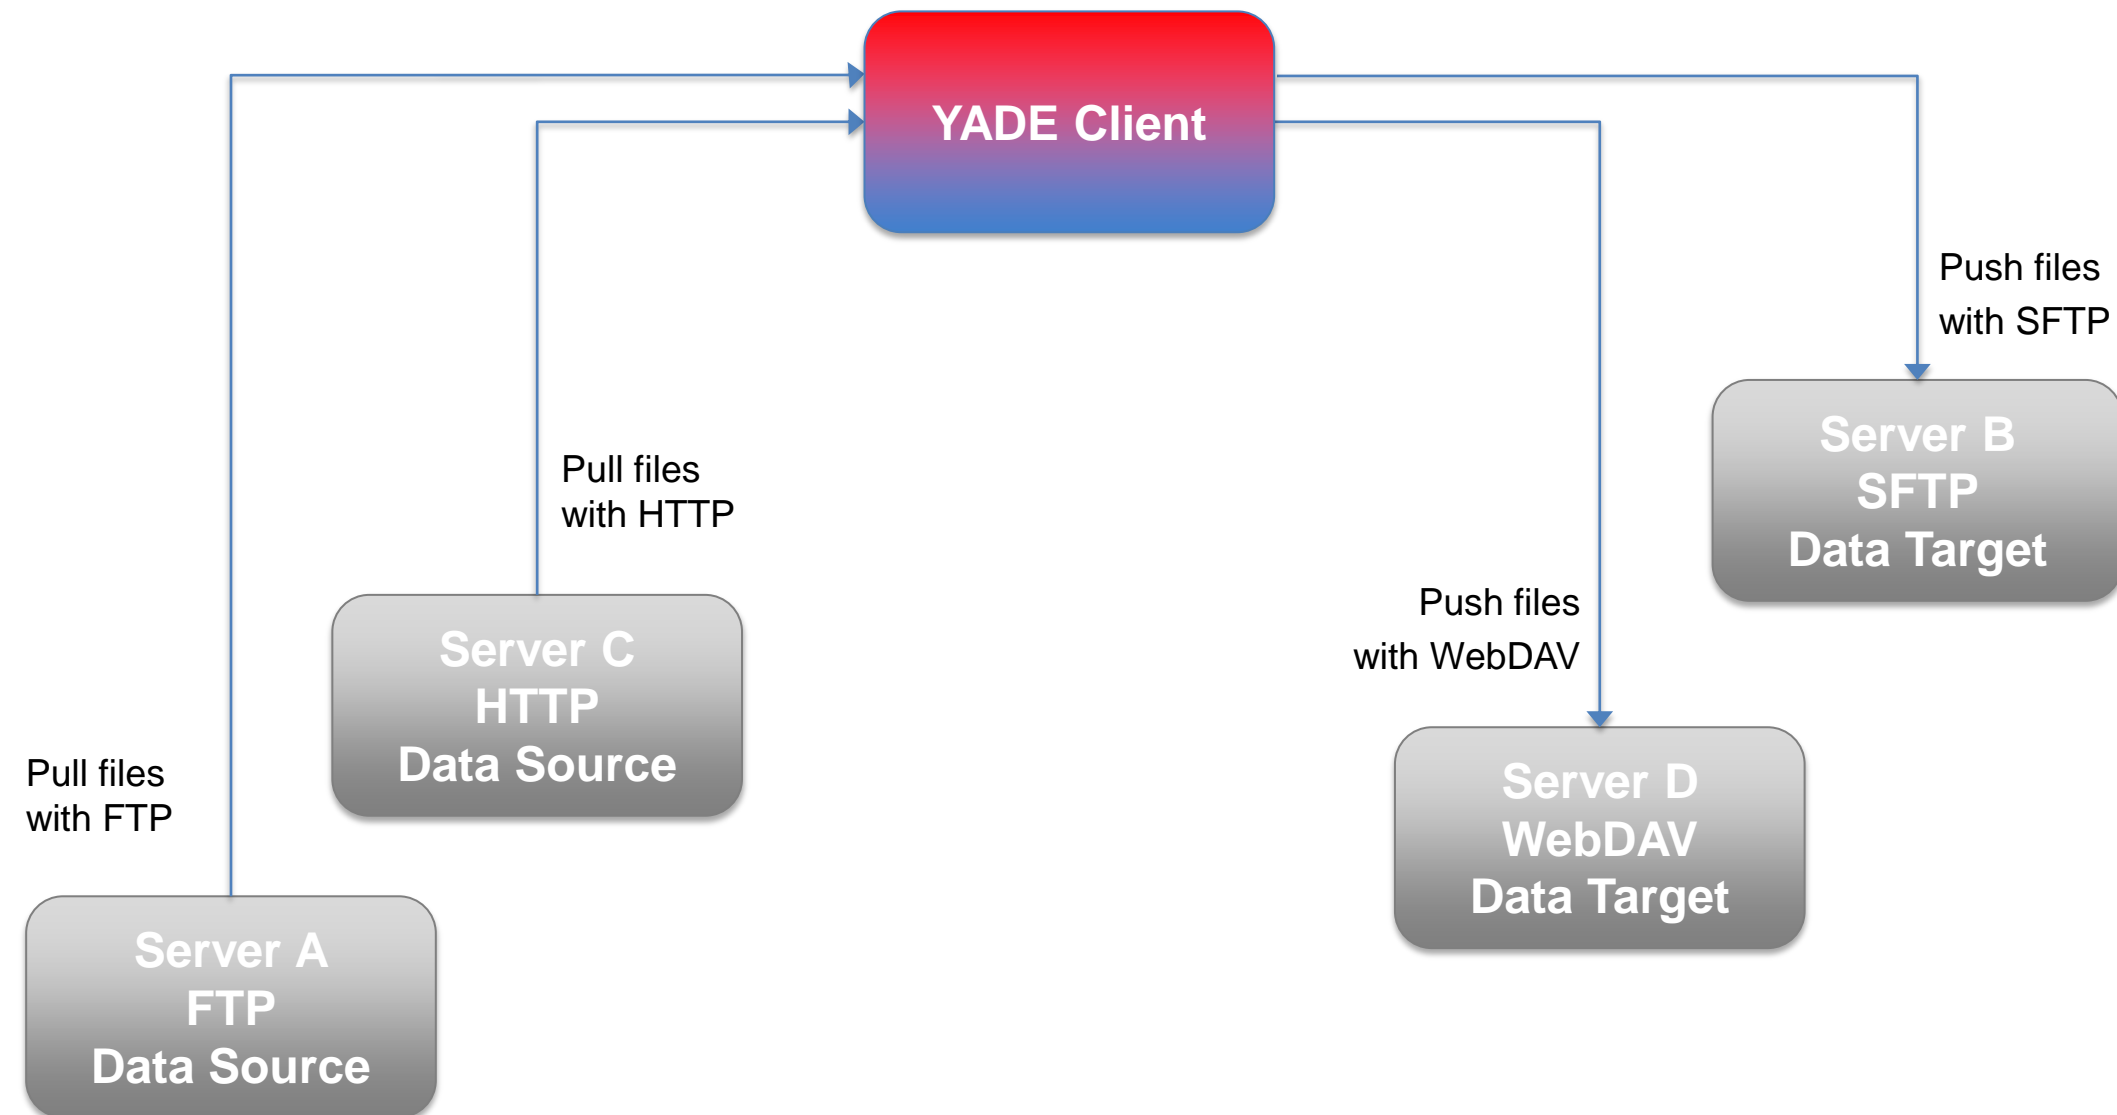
YADE Client

Push files
with SFTP

Server B
SFTP
Data Target

Pull files
with HTTP

Push files
with WebDAV

Server C
HTTP
Data Source

Pull files
with FTP

Server D
WebDAV
Data Target

Server A
FTP
Data Source